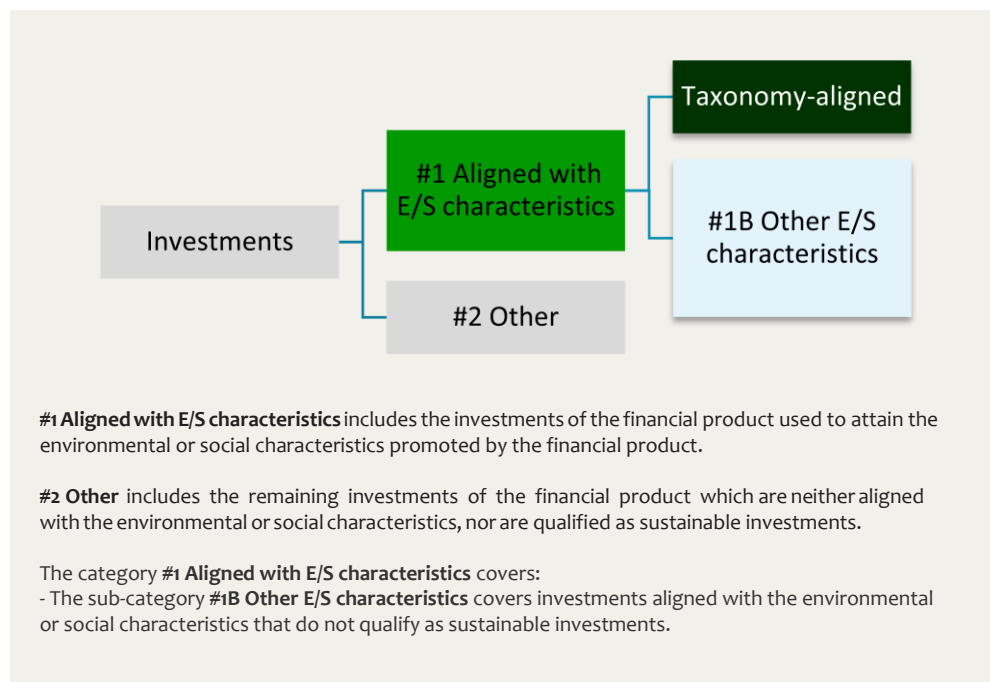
Investments

#1 Aligned with E/S characteristics

#2 Other

Taxonomy-aligned

#1B Other E/S characteristics

**#1 Aligned with E/S characteristics** includes the investments of the financial product used to attain the environmental or social characteristics promoted by the financial product.

**#2 Other** includes the remaining investments of the financial product which are neither aligned with the environmental or social characteristics, nor are qualified as sustainable investments.

The category **#1 Aligned with E/S characteristics** covers:
- The sub-category **#1B Other E/S characteristics** covers investments aligned with the environmental or social characteristics that do not qualify as sustainable investments.